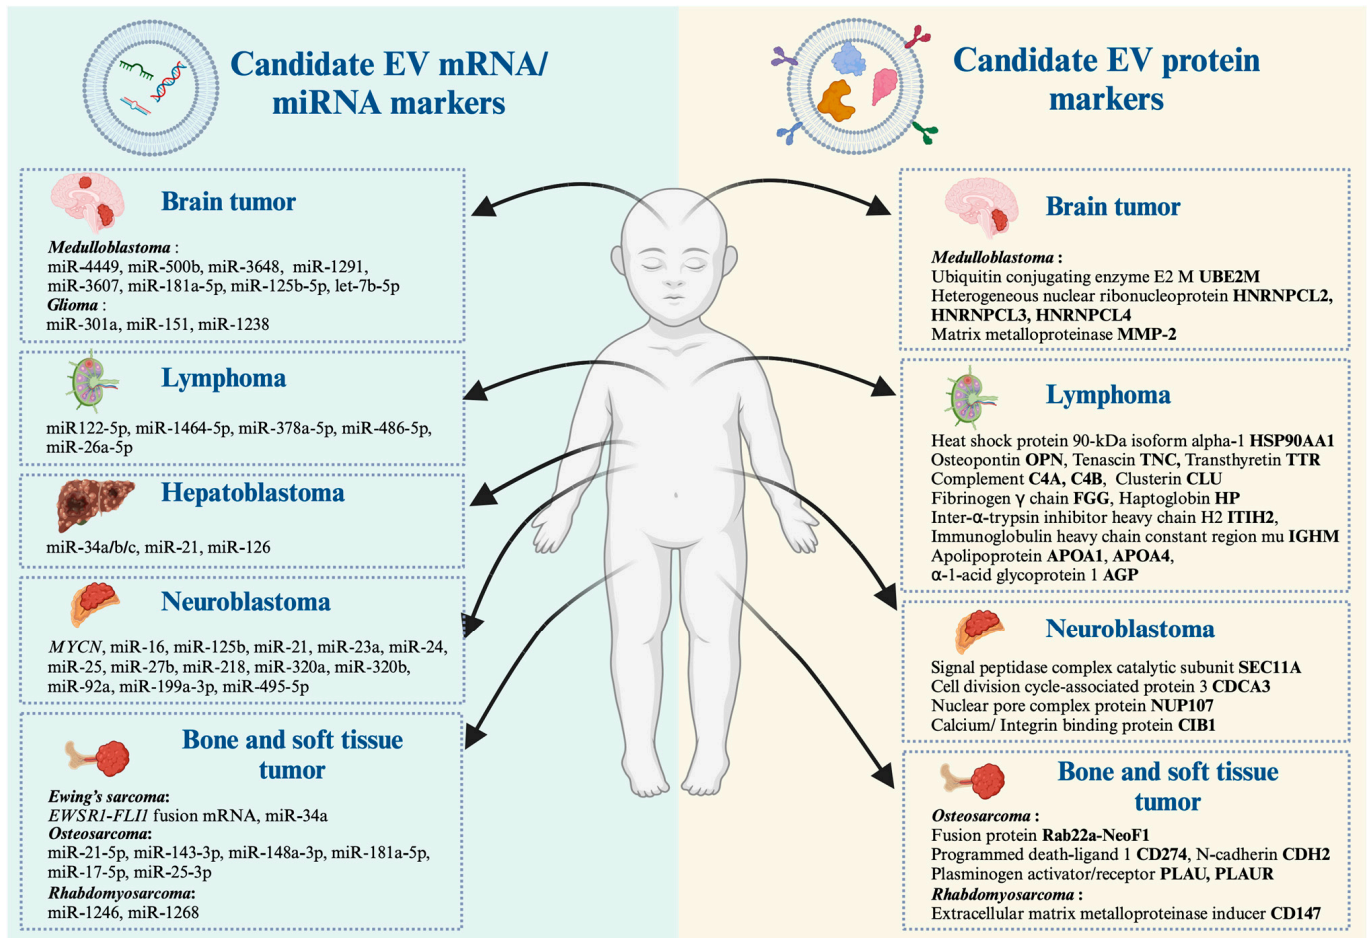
Candidate EV mRNA/ miRNA markers

Brain tumor

**Medulloblastoma** :
miR-4449, miR-500b, miR-3648, miR-1291, miR-3607, miR-181a-5p, miR-125b-5p, let-7b-5p
**Glioma** :
miR-301a, miR-151, miR-1238

Lymphoma

miR122-5p, miR-1464-5p, miR-378a-5p, miR-486-5p, miR-26a-5p

Hepatoblastoma

miR-34a/b/c, miR-21, miR-126

Neuroblastoma

*MYCN*, miR-16, miR-125b, miR-21, miR-23a, miR-24, miR-25, miR-27b, miR-218, miR-320a, miR-320b, miR-92a, miR-199a-3p, miR-495-5p

Bone and soft tissue tumor

**Ewing's sarcoma**:
*EWSR1-FLI1* fusion mRNA, miR-34a
**Osteosarcoma**:
miR-21-5p, miR-143-3p, miR-148a-3p, miR-181a-5p, miR-17-5p, miR-25-3p
**Rhabdomyosarcoma**:
miR-1246, miR-1268

Candidate EV protein markers

Brain tumor

**Medulloblastoma** :
Ubiquitin conjugating enzyme E2 M **UBE2M**
Heterogeneous nuclear ribonucleoprotein **HNRNPCL2, HNRNPCL3, HNRNPCL4**
Matrix metalloproteinase **MMP-2**

Lymphoma

Heat shock protein 90-kDa isoform alpha-1 **HSP90AA1**
Osteopontin **OPN**, Tenascin **TNC,** Transthyretin **TTR**
Complement **C4A, C4B**, Clusterin **CLU**
Fibrinogen γ chain **FGG**, Haptoglobin **HP**
Inter-α-trypsin inhibitor heavy chain H2 **ITIH2**,
Immunoglobulin heavy chain constant region mu **IGHM**
Apolipoprotein **APOA1, APOA4**,
α-1-acid glycoprotein 1 **AGP**

Neuroblastoma

Signal peptidase complex catalytic subunit **SEC11A**
Cell division cycle-associated protein 3 **CDCA3**
Nuclear pore complex protein **NUP107**
Calcium/ Integrin binding protein **CIB1**

Bone and soft tissue tumor

**Osteosarcoma** :
Fusion protein **Rab22a-NeoF1**
Programmed death-ligand 1 **CD274**, N-cadherin **CDH2**
Plasminogen activator/receptor **PLAU, PLAUR**
**Rhabdomyosarcoma** :
Extracellular matrix metalloproteinase inducer **CD147**